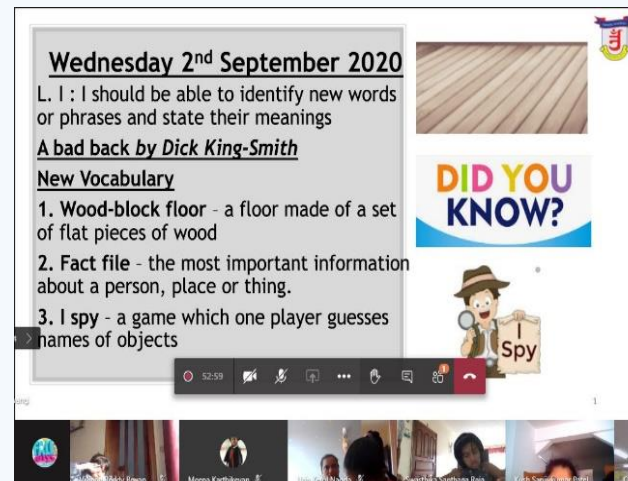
Wednesday 2nd September 2020

L. I : I should be able to identify new words or phrases and state their meanings

A bad back by Dick King-Smith

New Vocabulary

1. Wood-block floor – a floor made of a set of flat pieces of wood

2. Fact file – the most important information about a person, place or thing.

3. I spy – a game which one player guesses names of objects

DID YOU KNOW?

I Spy

52:59

1

Meena Karthikeyan

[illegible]

Swasthika Santhana Raja

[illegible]